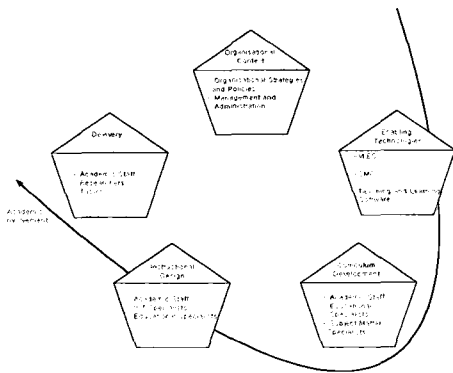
Organisational Context

Organisational Strategies and Policies
Management and Administration

Delivery

- Academic Staff
Researchers
Tutors

Enabling Technologies

- MLEs
- CMS
- Teaching and Learning Software

Academic Involvement

Instructional Design

Academic Staff
ICT Specialists
Educational Consultants

Curriculum Development

Academic Staff
Educational Specialists
Subject Matter Specialists